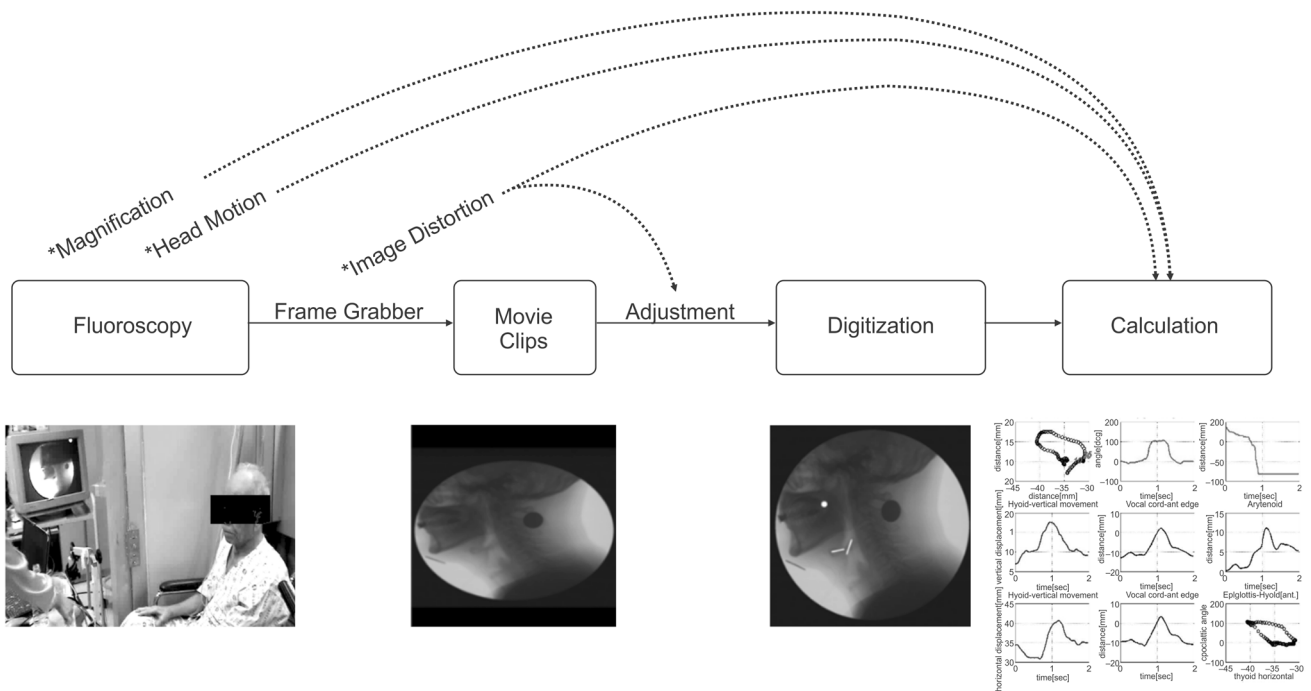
*Magnification

*Head Motion

*Image Distortion

Fluoroscopy

Frame Grabber

Movie Clips

Adjustment

Digitization

Calculation

distance[mm]
20
10
0
-45 -40 -35 -30
distance[mm]
Hyoid-vertical movement

angle[deg]
200
100
0
0 1 2
time[sec]
Vocal cord-ant edge

distance[mm]
200
100
0
-100
0 1 2
time[sec]
Arytenoid

vertical displacement[mm]
1
5
10
0 1 2
time[sec]
Hyoid-vertical movement

distance[mm]
10
0
-10
-20
0 1 2
time[sec]
Vocal cord-ant edge

distance[mm]
10
5
0
0 1 2
time[sec]
Epiglottis-Hyoid[ant.]

horizontal displacement[mm]
45
40
35
30
0 1 2
time[sec]

distance[mm]
10
0
-10
-20
0 1 2
time[sec]

epiglottic angle
200
100
0
-100
-45 -40 -35 -30
thyoid horizontal